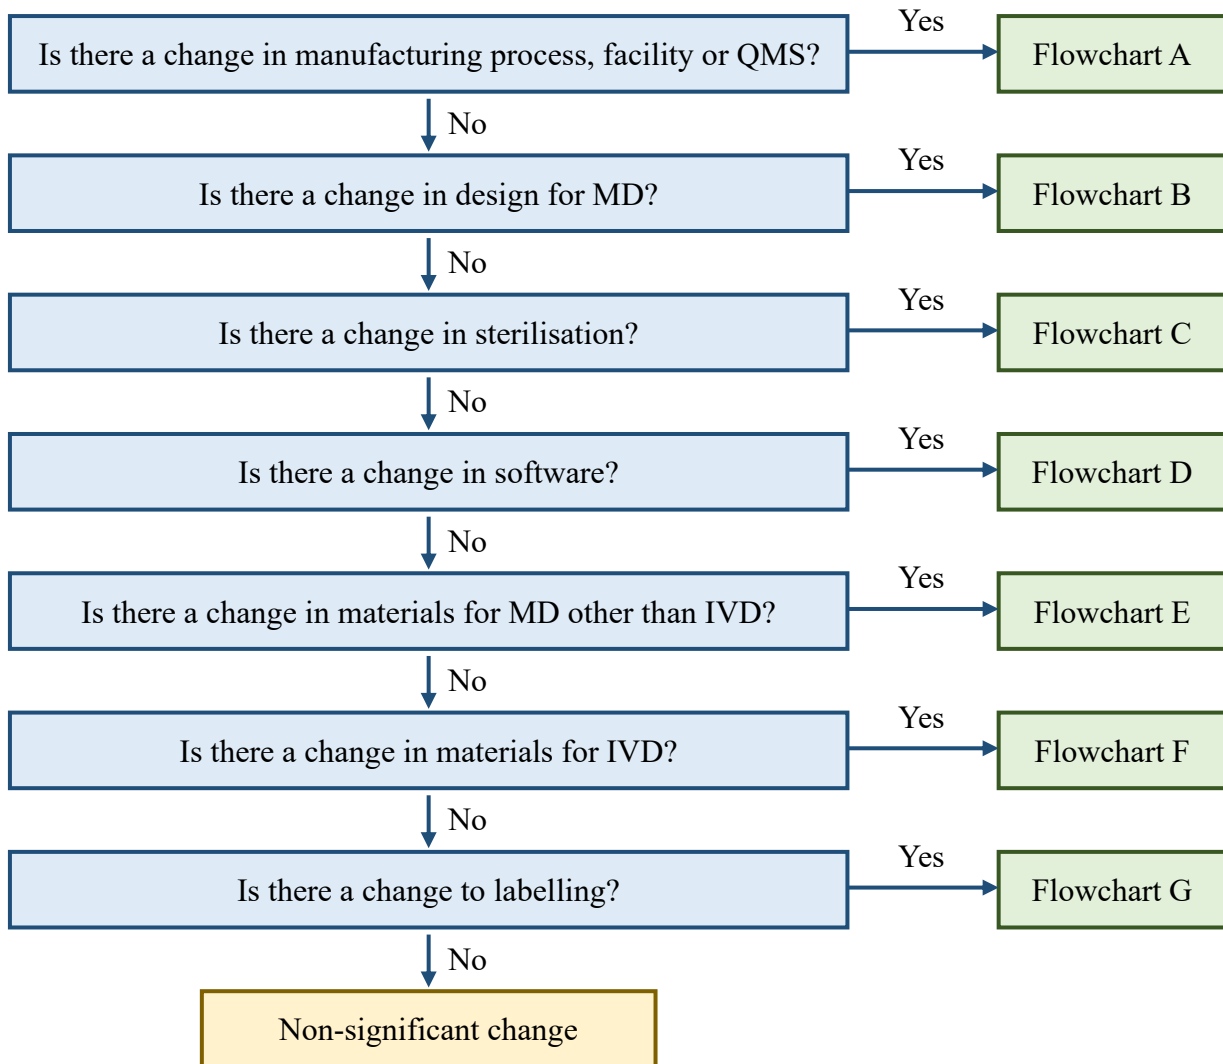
Is there a change in manufacturing process, facility or QMS?

Yes

Flowchart A

No

Is there a change in design for MD?

Yes

Flowchart B

No

Is there a change in sterilisation?

Yes

Flowchart C

No

Is there a change in software?

Yes

Flowchart D

No

Is there a change in materials for MD other than IVD?

Yes

Flowchart E

No

Is there a change in materials for IVD?

Yes

Flowchart F

No

Is there a change to labelling?

Yes

Flowchart G

No

Non-significant change